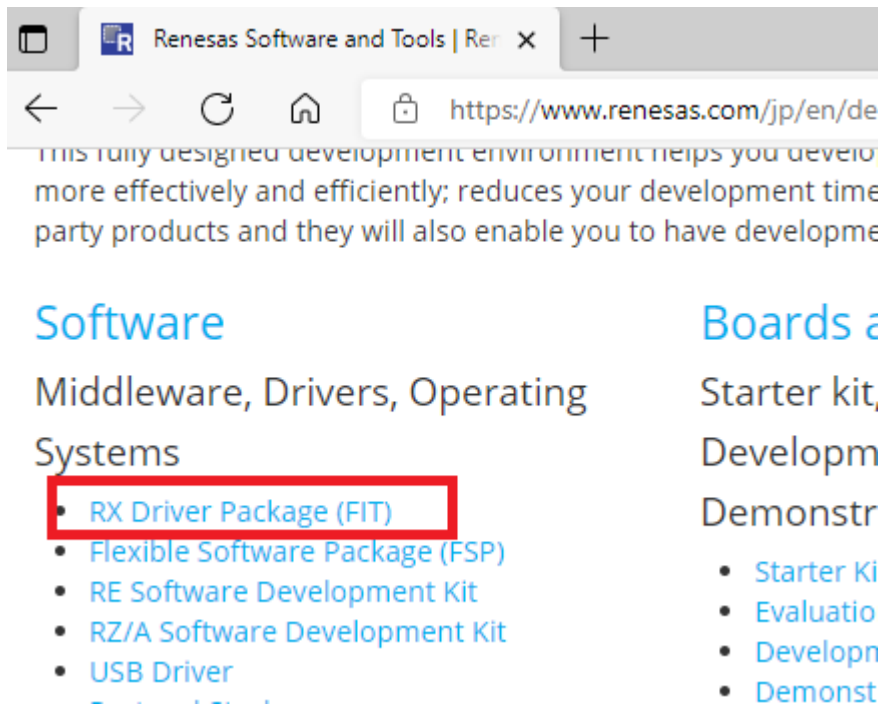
Renesas Software and Tools | Ren

https://www.renesas.com/jp/en/de

This fully designed development environment helps you develo more effectively and efficiently; reduces your development time party products and they will also enable you to have developme

Software

Middleware, Drivers, Operating Systems

- RX Driver Package (FIT)
- Flexible Software Package (FSP)
- RE Software Development Kit
- RZ/A Software Development Kit
- USB Driver
- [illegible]

Boards a

Starter kit,

Developm

Demonstr

- Starter Ki
- Evaluatio
- Developm
- Demonst